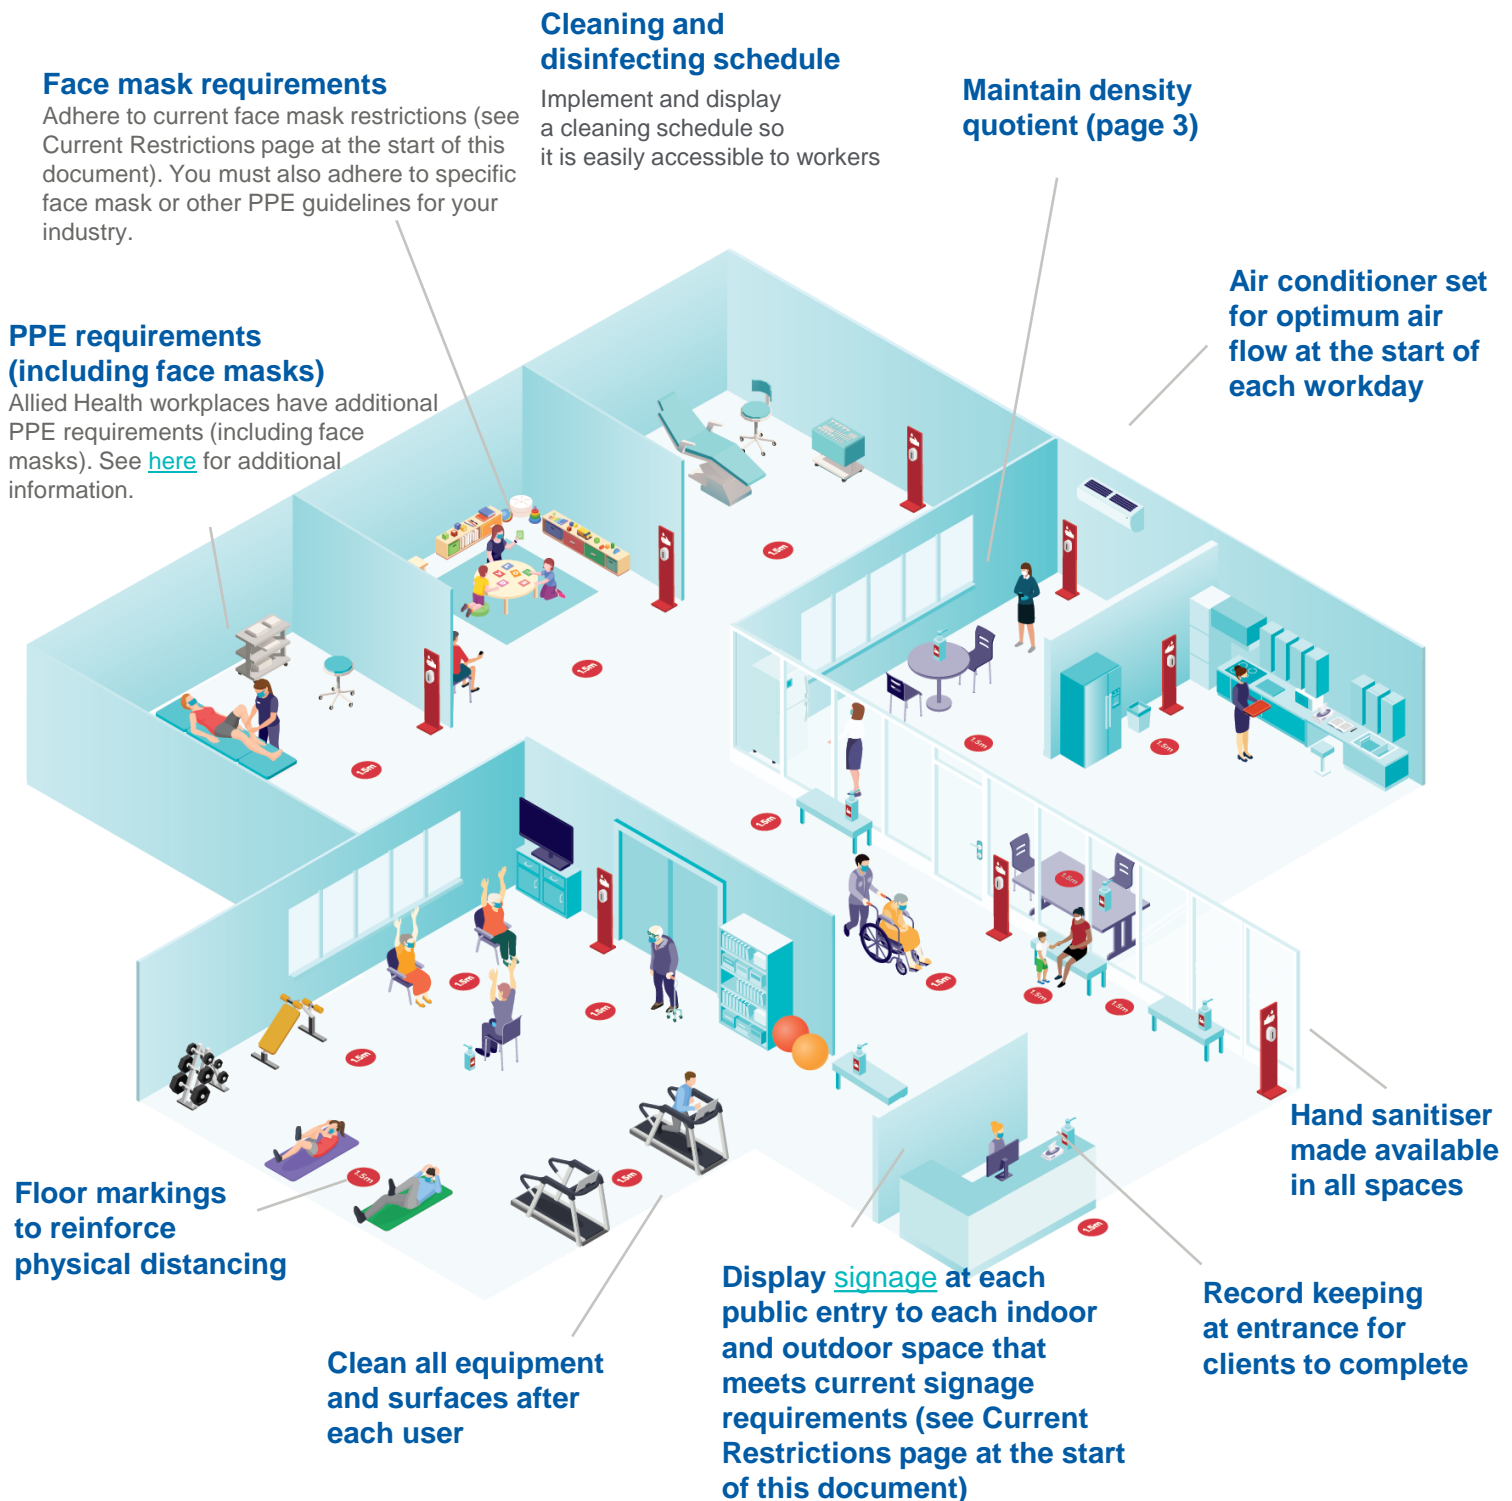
Face mask requirements
Adhere to current face mask restrictions (see Current Restrictions page at the start of this document). You must also adhere to specific face mask or other PPE guidelines for your industry.

Cleaning and disinfecting schedule
Implement and display a cleaning schedule so it is easily accessible to workers

Maintain density quotient (page 3)

Air conditioner set for optimum air flow at the start of each workday

PPE requirements (including face masks)
Allied Health workplaces have additional PPE requirements (including face masks). See here for additional information.

1.5m

Floor markings to reinforce physical distancing

Clean all equipment and surfaces after each user

Display signage at each public entry to each indoor and outdoor space that meets current signage requirements (see Current Restrictions page at the start of this document)

Record keeping at entrance for clients to complete

Hand sanitiser made available in all spaces